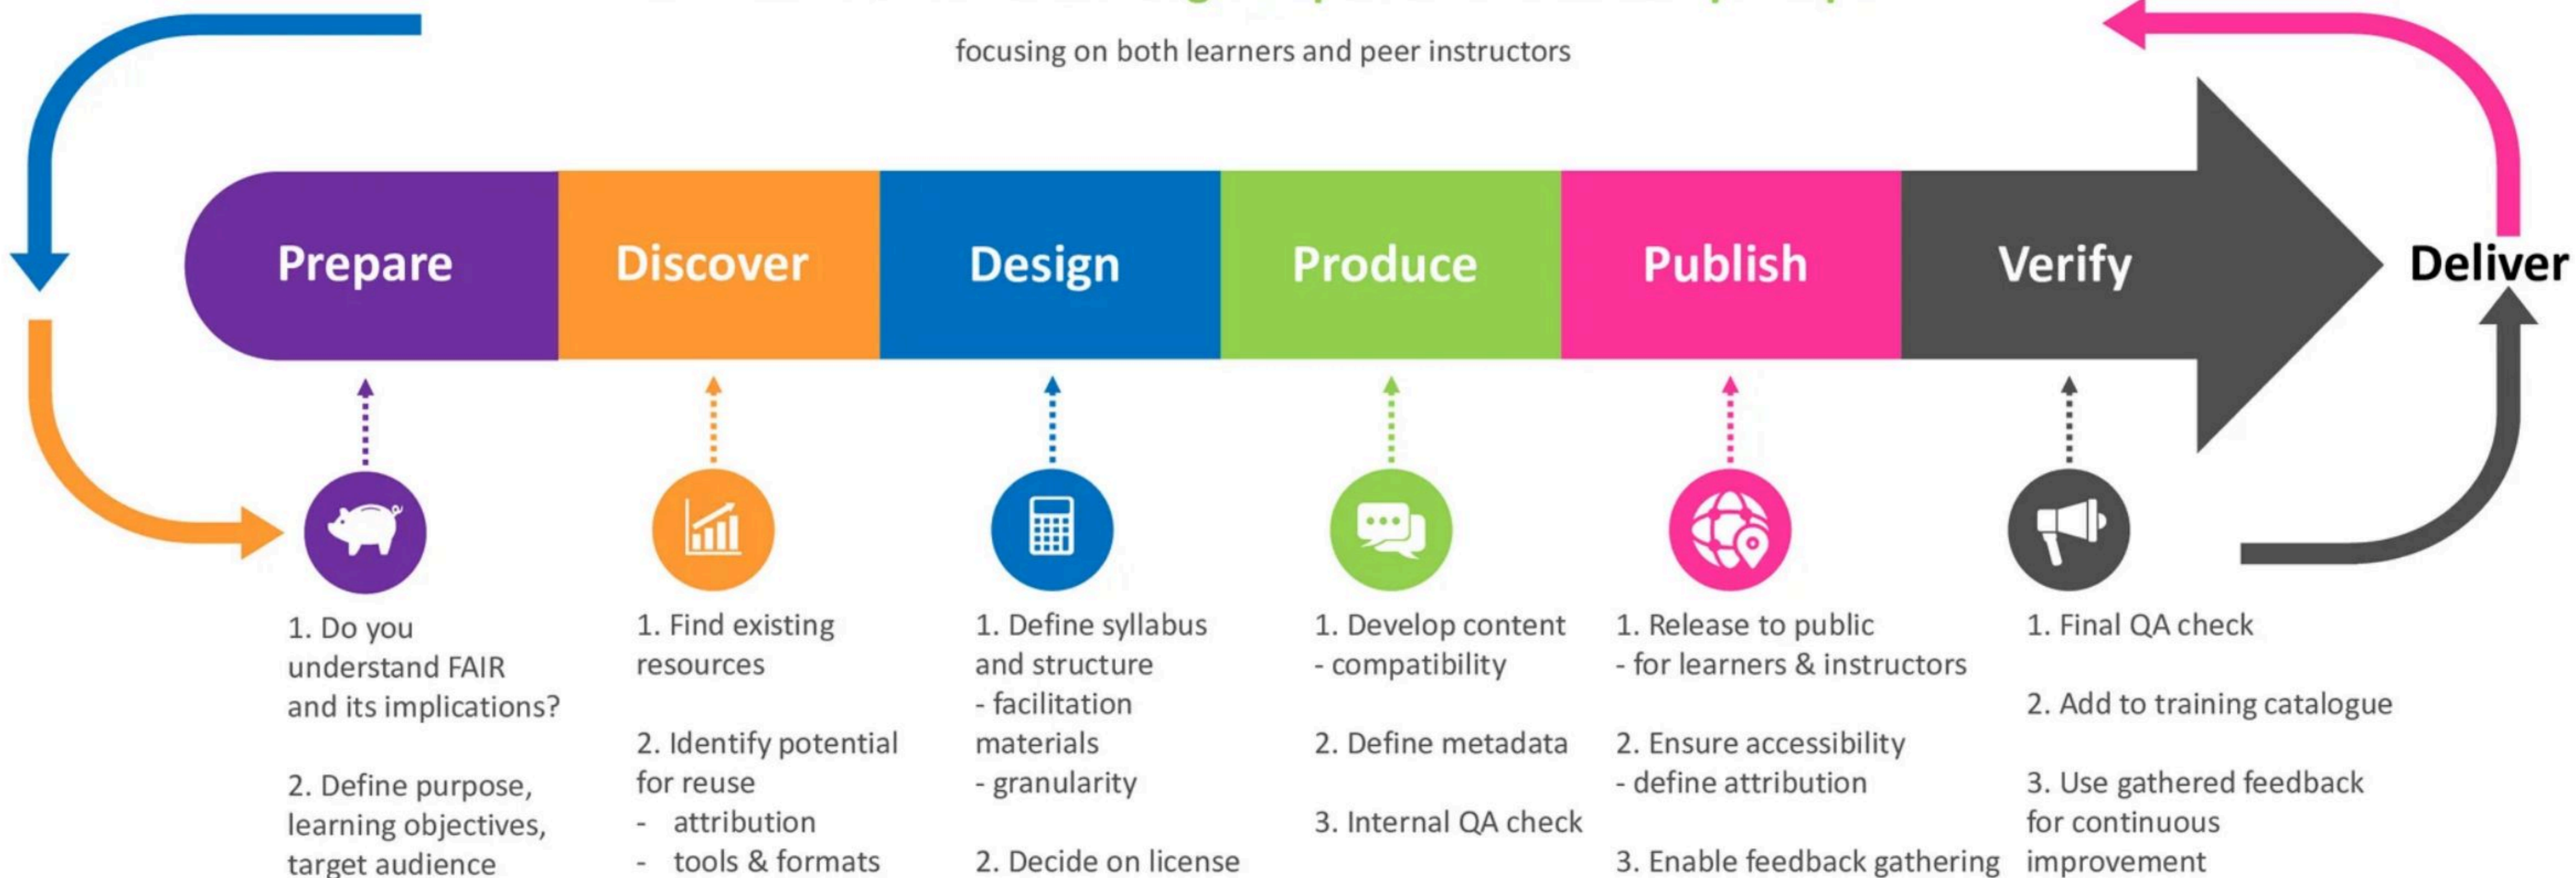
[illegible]

focusing on both learners and peer instructors

Prepare

Discover

Design

Produce

Publish

Verify

Deliver

1. Do you understand FAIR and its implications?

2. Define purpose, learning objectives, target audience

1. Find existing resources

2. Identify potential for reuse
- attribution
- tools & formats

1. Define syllabus and structure
- facilitation materials
- granularity

2. Decide on license

1. Develop content
- compatibility

2. Define metadata

3. Internal QA check

1. Release to public
- for learners & instructors

2. Ensure accessibility
- define attribution

3. Enable feedback gathering

1. Final QA check

2. Add to training catalogue

3. Use gathered feedback for continuous improvement